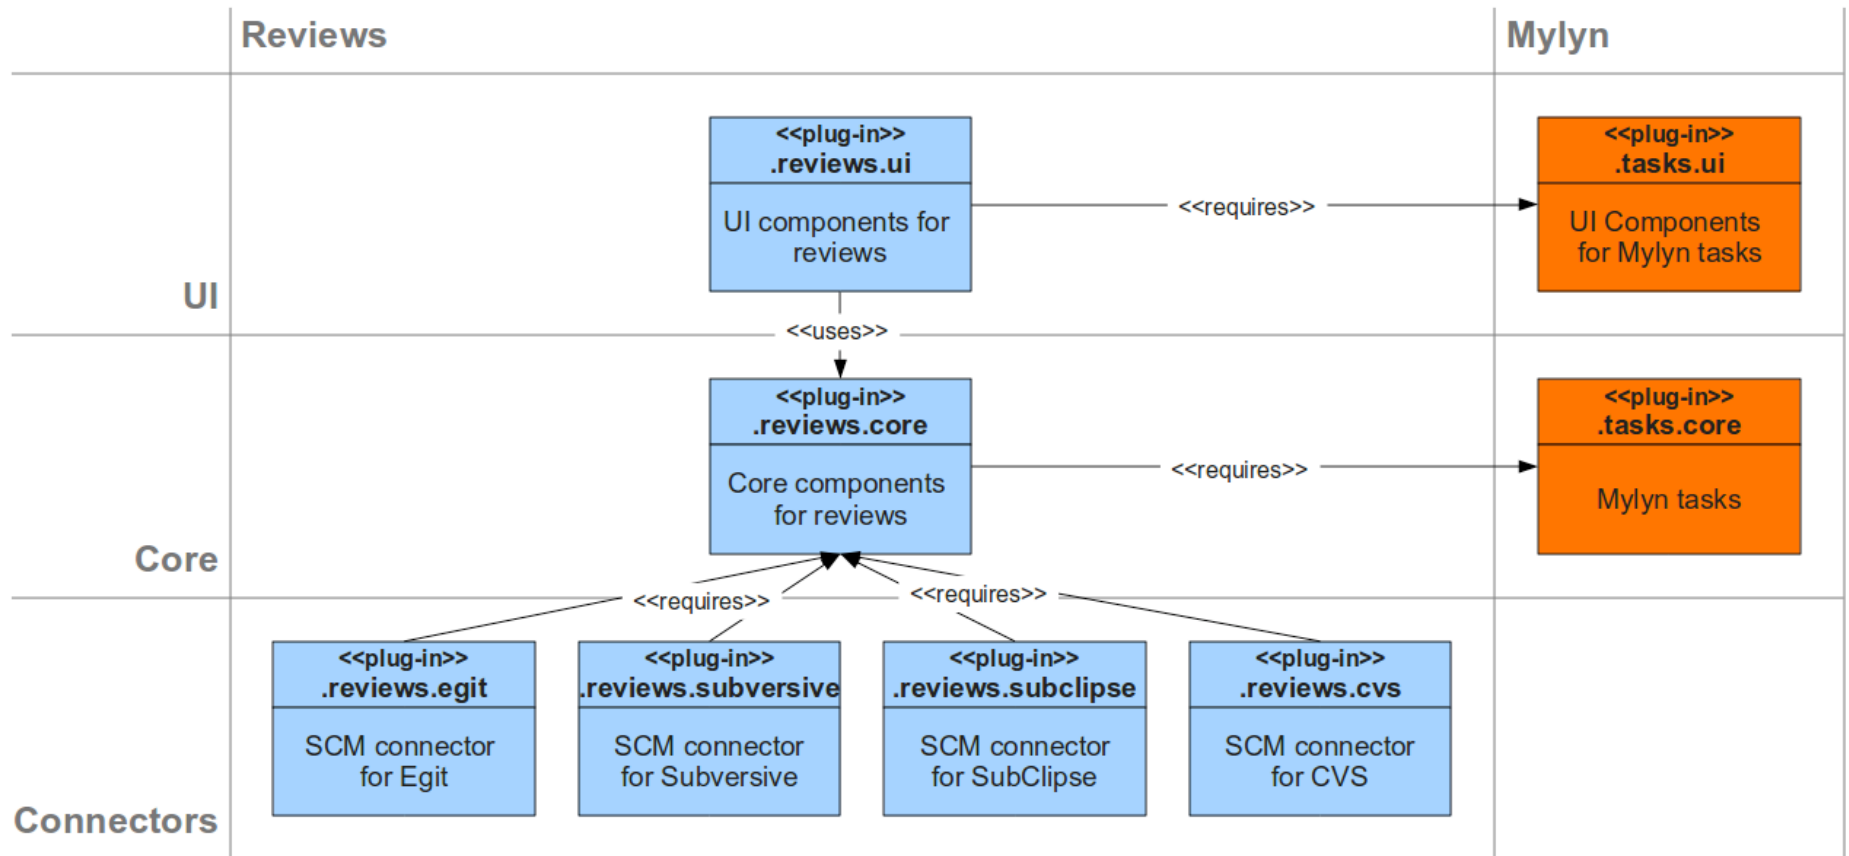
Reviews

Mylyn

<<plug-in>>
.reviews.ui

UI components for reviews

<<requires>>

<<plug-in>>
.tasks.ui

UI Components for Mylyn tasks

UI

<<uses>>

<<plug-in>>
.reviews.core

Core components for reviews

<<requires>>

<<plug-in>>
.tasks.core

Mylyn tasks

Core

<<requires>>

<<requires>>

<<plug-in>>
.reviews.egit

SCM connector for Egit

<<plug-in>>
.reviews.subversive

SCM connector for Subversive

<<plug-in>>
.reviews.subclipse

SCM connector for SubClipse

<<plug-in>>
.reviews.cvs

SCM connector for CVS

Connectors